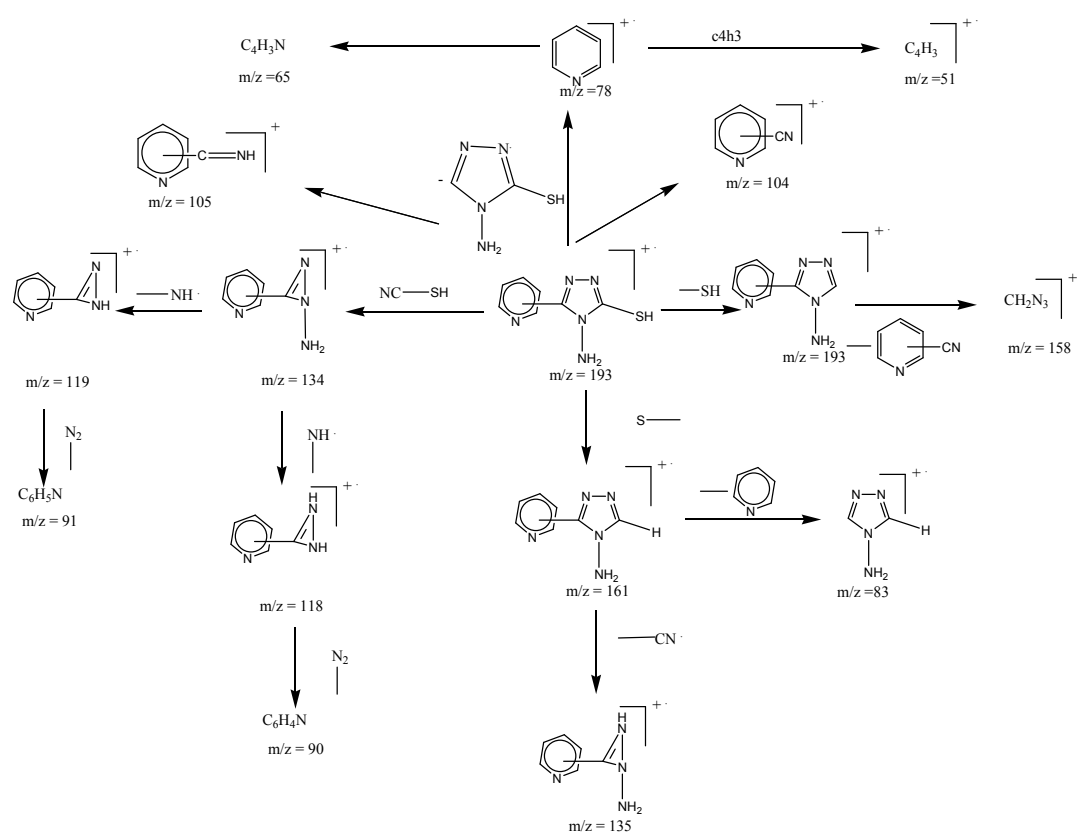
$C_4H_3N$
m/z =65

+ ·
N
m/z =78

c4h3

$C_4H_3$ + ·
m/z =51

C═NH +
N
m/z = 105

N–N·
-
SH
N
$NH_2$

CN + ·
N
m/z = 104

N
NH + ·
N
—NH ·

N + ·
N
$NH_2$
N
m/z = 134

NC—SH

N–N + ·
N
SH
N
$NH_2$
m/z = 193

—SH

N–N + ·
N
N
$NH_2$
m/z = 193

N
CN

$CH_2N_3$ +
m/z = 158

m/z = 119

$N_2$
$C_6H_5N$
m/z = 91

NH ·

H
N + ·
N
NH
m/z = 118

$N_2$
$C_6H_4N$
m/z = 90

S—

N–N + ·
N
H
N
$NH_2$
m/z = 161

N

N–N + ·
H
N
$NH_2$
m/z =83

—CN ·

H
N + ·
N
N
$NH_2$
m/z = 135